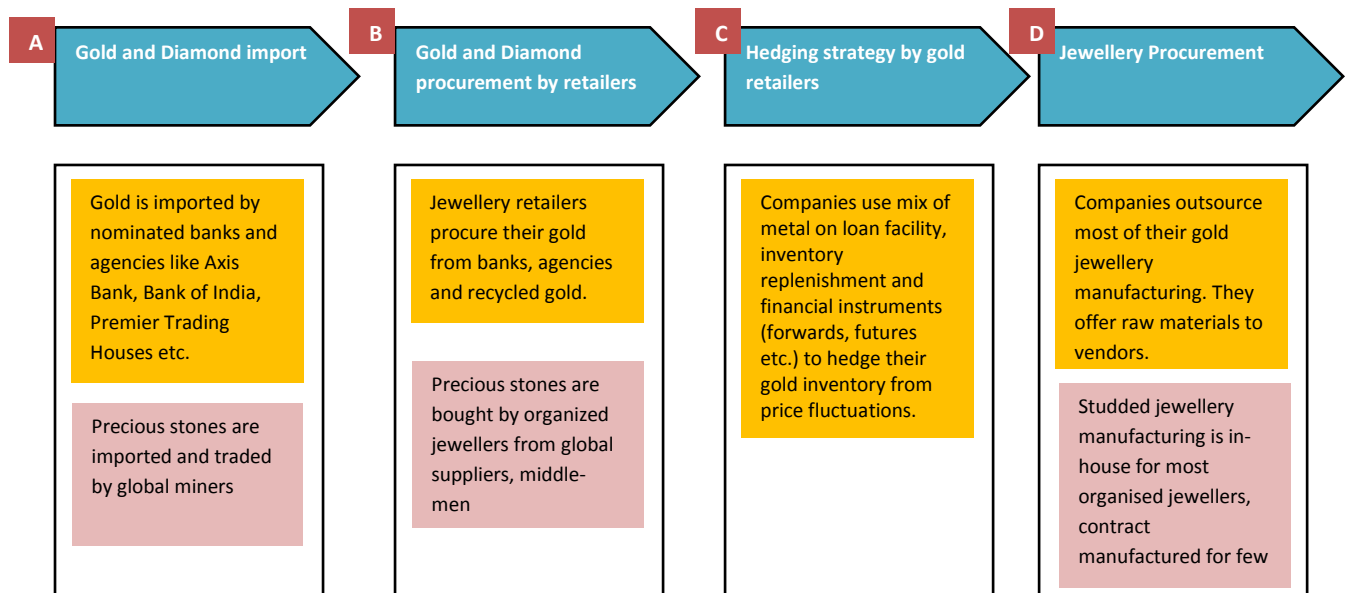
A

Gold and Diamond import

Gold is imported by nominated banks and agencies like Axis Bank, Bank of India, Premier Trading Houses etc.

Precious stones are imported and traded by global miners

B

Gold and Diamond procurement by retailers

Jewellery retailers procure their gold from banks, agencies and recycled gold.

Precious stones are bought by organized jewellers from global suppliers, middle-men

C

Hedging strategy by gold retailers

Companies use mix of metal on loan facility, inventory replenishment and financial instruments (forwards, futures etc.) to hedge their gold inventory from price fluctuations.

D

Jewellery Procurement

Companies outsource most of their gold jewellery manufacturing. They offer raw materials to vendors.

Studded jewellery manufacturing is in-house for most organised jewellers, contract manufactured for few